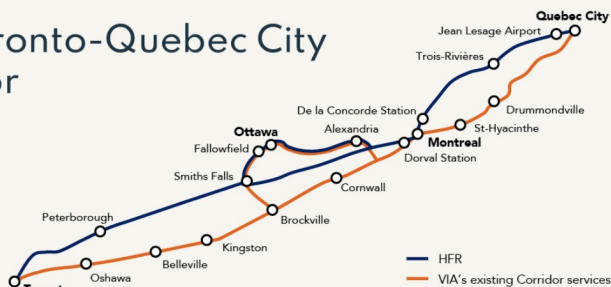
ronto-Quebec City
or

Quebec City
Jean Lesage Airport
Trois-Rivières
Drummondville
St-Hyacinthe
De la Concorde Station
Montreal
Dorval Station
Ottawa
Alexandria
Fallowfield
Smiths Falls
Cornwall
Brockville
Peterborough
Kingston
Belleville
Oshawa

HFR
VIA's existing Corridor services